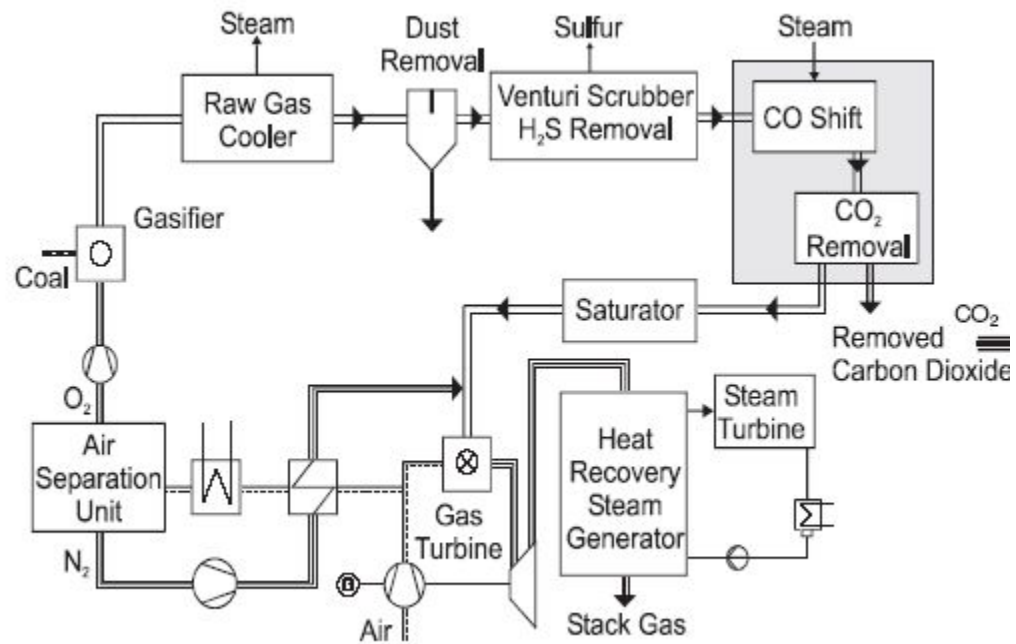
Steam
Raw Gas Cooler
Dust Removal
Sulfur
Venturi Scrubber $H_2S$ Removal
Steam
CO Shift
$CO_2$ Removal
Gasifier
Coal
Saturator
Removed Carbon Dioxide
$CO_2$
$O_2$
Air Separation Unit
Gas Turbine
Heat Recovery Steam Generator
Steam Turbine
$N_2$
Air
Stack Gas